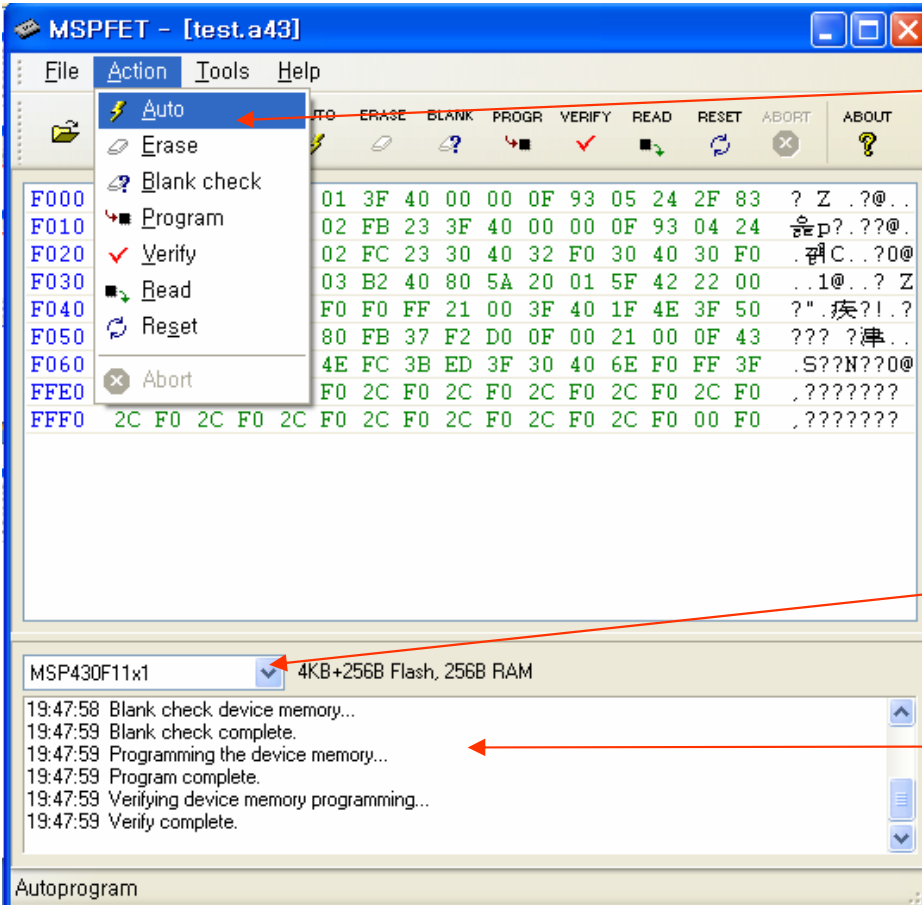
MSPFET - [test.a43]

File Action Tools Help

Auto
Erase
Blank check
Program
Verify
Read
Reset
Abort

TO ERASE BLANK PROGR VERIFY READ RESET ABORT ABOUT

F000 01 3F 40 00 00 0F 93 05 24 2F 83 ? Z .?@..
F010 02 FB 23 3F 40 00 00 0F 93 04 24 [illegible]p?.??@.
F020 02 FC 23 30 40 32 F0 30 40 30 F0 .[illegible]C..?0@
F030 03 B2 40 80 5A 20 01 5F 42 22 00 ..1@..? Z
F040 F0 F0 FF 21 00 3F 40 1F 4E 3F 50 ?".疾?!.?
F050 80 FB 37 F2 D0 0F 00 21 00 0F 43 ??? ?津..
F060 4E FC 3B ED 3F 30 40 6E F0 FF 3F .S??N??0@
FFE0 F0 2C F0 2C F0 2C F0 2C F0 2C F0 ,???????
FFF0 2C F0 2C F0 2C F0 2C F0 2C F0 2C F0 00 F0 ,???????

MSP430F11x1
4KB+256B Flash, 256B RAM

19:47:58 Blank check device memory...
19:47:59 Blank check complete.
19:47:59 Programming the device memory...
19:47:59 Program complete.
19:47:59 Verifying device memory programming...
19:47:59 Verify complete.

Autoprogram